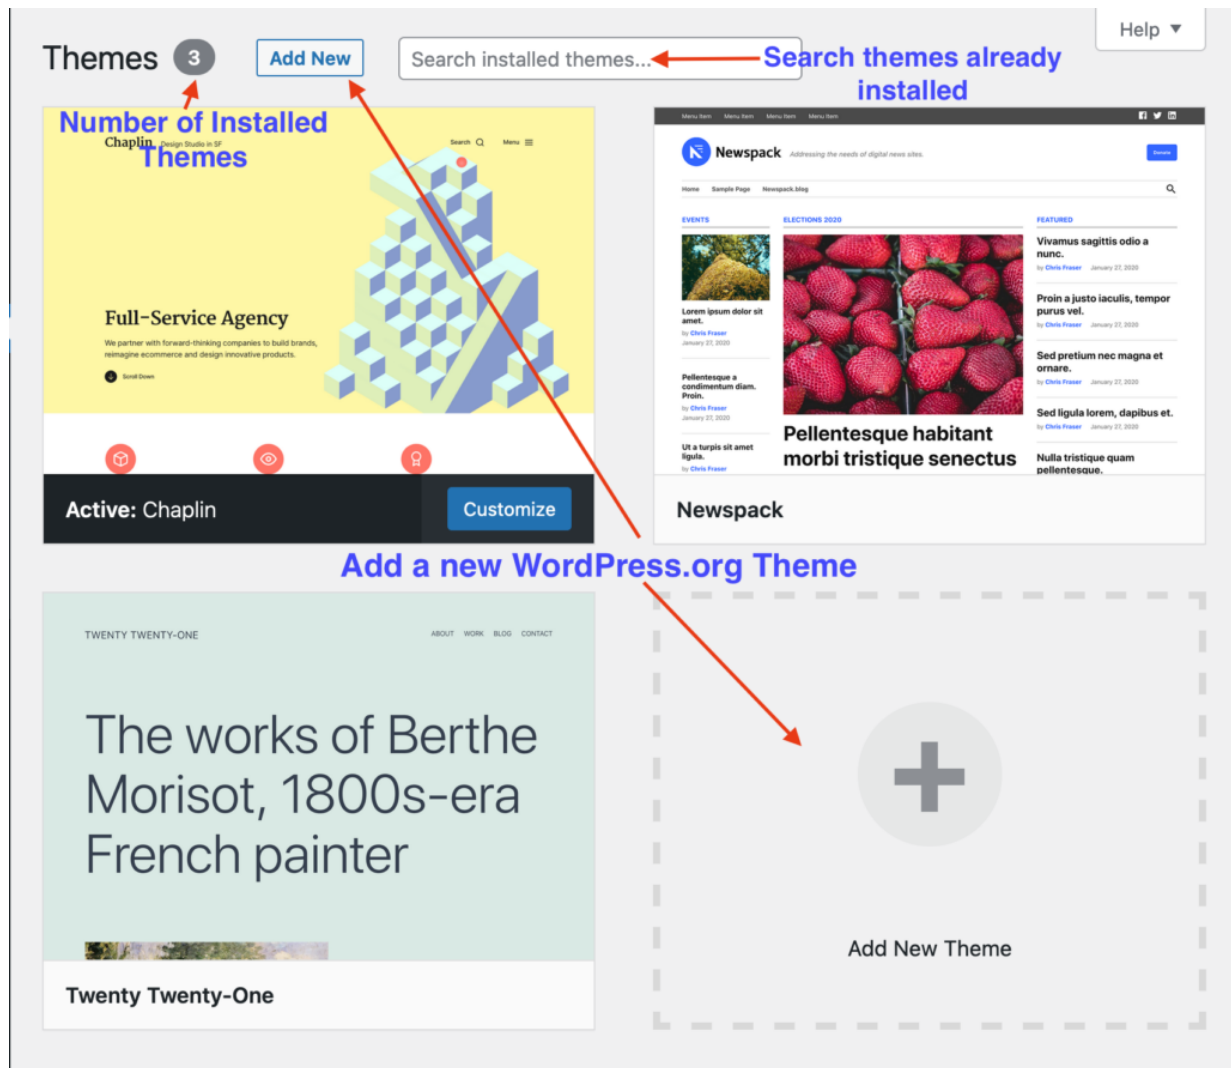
Themes 3 Add New Search installed themes... Search themes already installed

Help ▼

Number of Installed Themes

Chaplin Design Studio in SF Search Menu

Full-Service Agency

We partner with forward-thinking companies to build brands, reimagine ecommerce and design innovative products.

Scroll Down

Active: Chaplin Customize

Menu item Menu item Menu item Menu item

Newspack Addressing the needs of digital news sites. Donate

Home Sample Page Newspack.blog

EVENTS

ELECTIONS 2020

FEATURED

Lorem ipsum dolor sit amet.

by Chris Fraser January 27, 2020

Pellentesque a condimentum diam. Proin.

by Chris Fraser January 27, 2020

Ut a turpis sit amet ligula.

by Chris Fraser

Pellentesque habitant morbi tristique senectus

Vivamus sagittis odio a nunc.

by Chris Fraser January 27, 2020

Proin a justo iaculis, tempor purus vel.

by Chris Fraser January 27, 2020

Sed pretium nec magna et ornare.

by Chris Fraser January 27, 2020

Sed ligula lorem, dapibus et.

by Chris Fraser January 27, 2020

Nulla tristique quam pellentesque.

Newspack

Add a new WordPress.org Theme

TWENTY TWENTY-ONE ABOUT WORK BLOG CONTACT

The works of Berthe Morisot, 1800s-era French painter

Twenty Twenty-One

Add New Theme